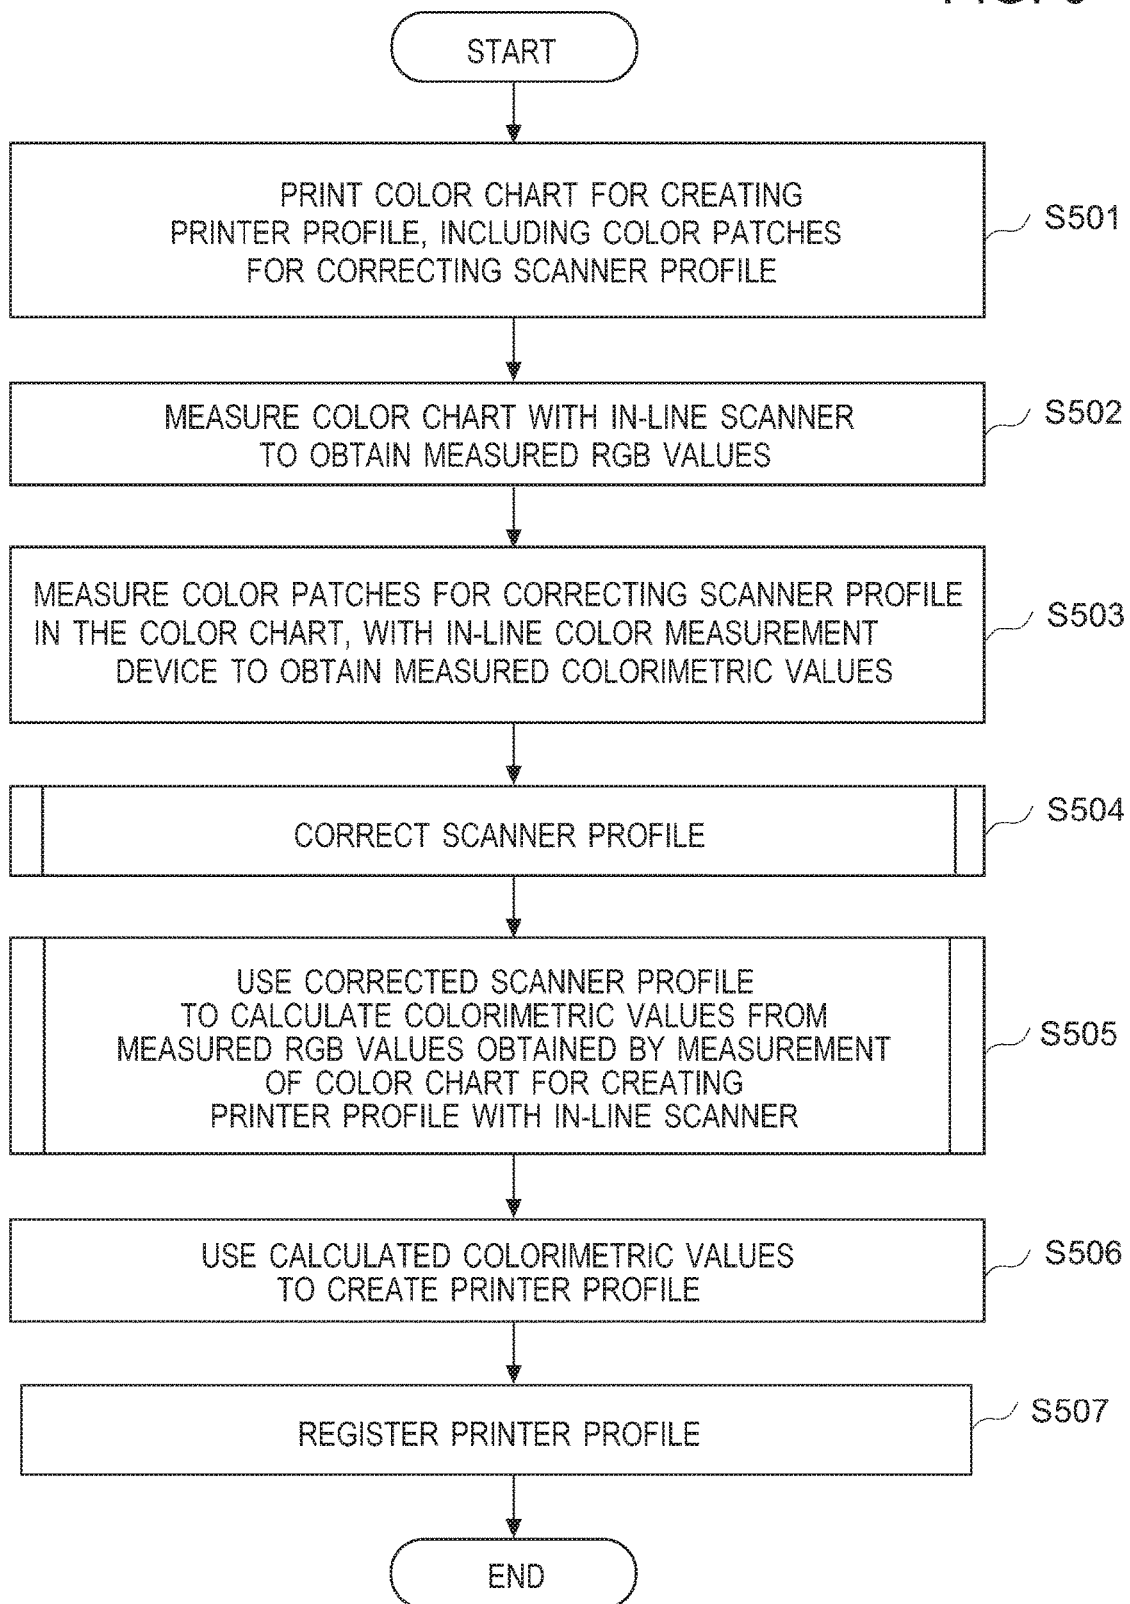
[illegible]

START

PRINT COLOR CHART FOR CREATING PRINTER PROFILE, INCLUDING COLOR PATCHES FOR CORRECTING SCANNER PROFILE

S501

MEASURE COLOR CHART WITH IN-LINE SCANNER TO OBTAIN MEASURED RGB VALUES

S502

MEASURE COLOR PATCHES FOR CORRECTING SCANNER PROFILE IN THE COLOR CHART, WITH IN-LINE COLOR MEASUREMENT DEVICE TO OBTAIN MEASURED COLORIMETRIC VALUES

S503

CORRECT SCANNER PROFILE

S504

USE CORRECTED SCANNER PROFILE TO CALCULATE COLORIMETRIC VALUES FROM MEASURED RGB VALUES OBTAINED BY MEASUREMENT OF COLOR CHART FOR CREATING PRINTER PROFILE WITH IN-LINE SCANNER

S505

USE CALCULATED COLORIMETRIC VALUES TO CREATE PRINTER PROFILE

S506

REGISTER PRINTER PROFILE

S507

END